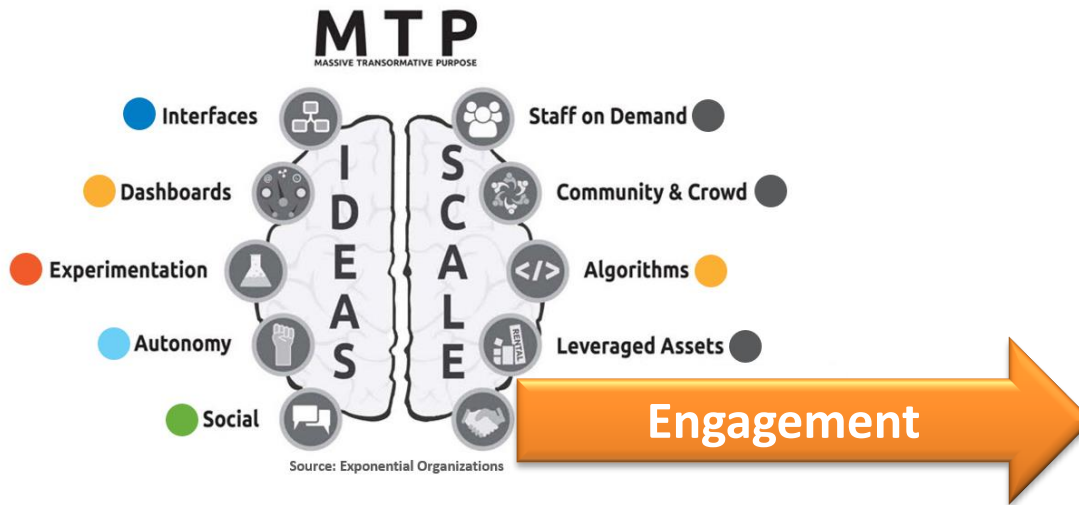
MTP
MASSIVE TRANSFORMATIVE PURPOSE

Interfaces
Dashboards
Experimentation
Autonomy
Social

IDEAS

SCALE

Staff on Demand
Community & Crowd
Algorithms
Leveraged Assets

RENTAL

</>

Engagement

Source: Exponential Organizations